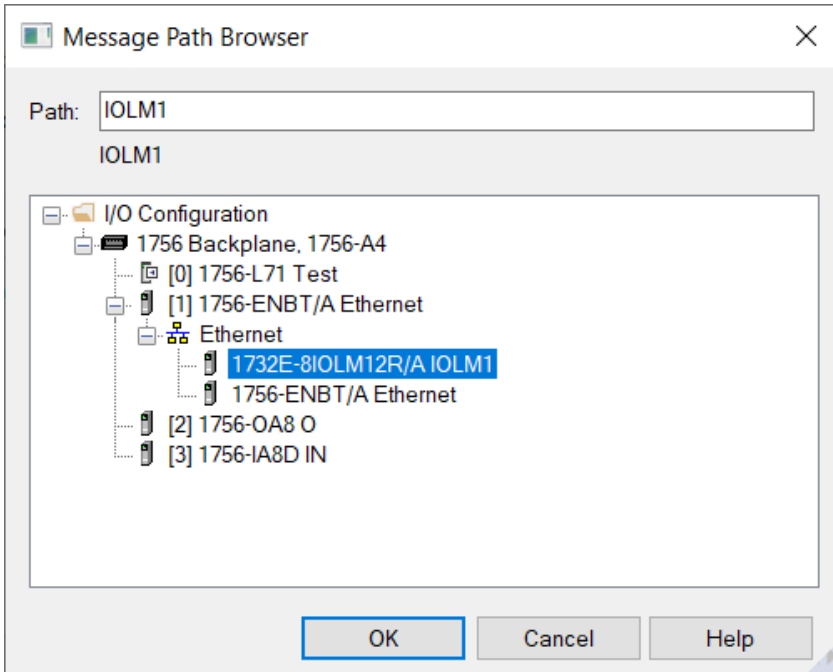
Message Path Browser

Path: IOLM1

IOLM1

I/O Configuration
1756 Backplane, 1756-A4
[0] 1756-L71 Test
[1] 1756-ENBT/A Ethernet
Ethernet
1732E-8IOLM12R/A IOLM1
1756-ENBT/A Ethernet
[2] 1756-OA8 O
[3] 1756-IA8D IN

OK
Cancel
Help